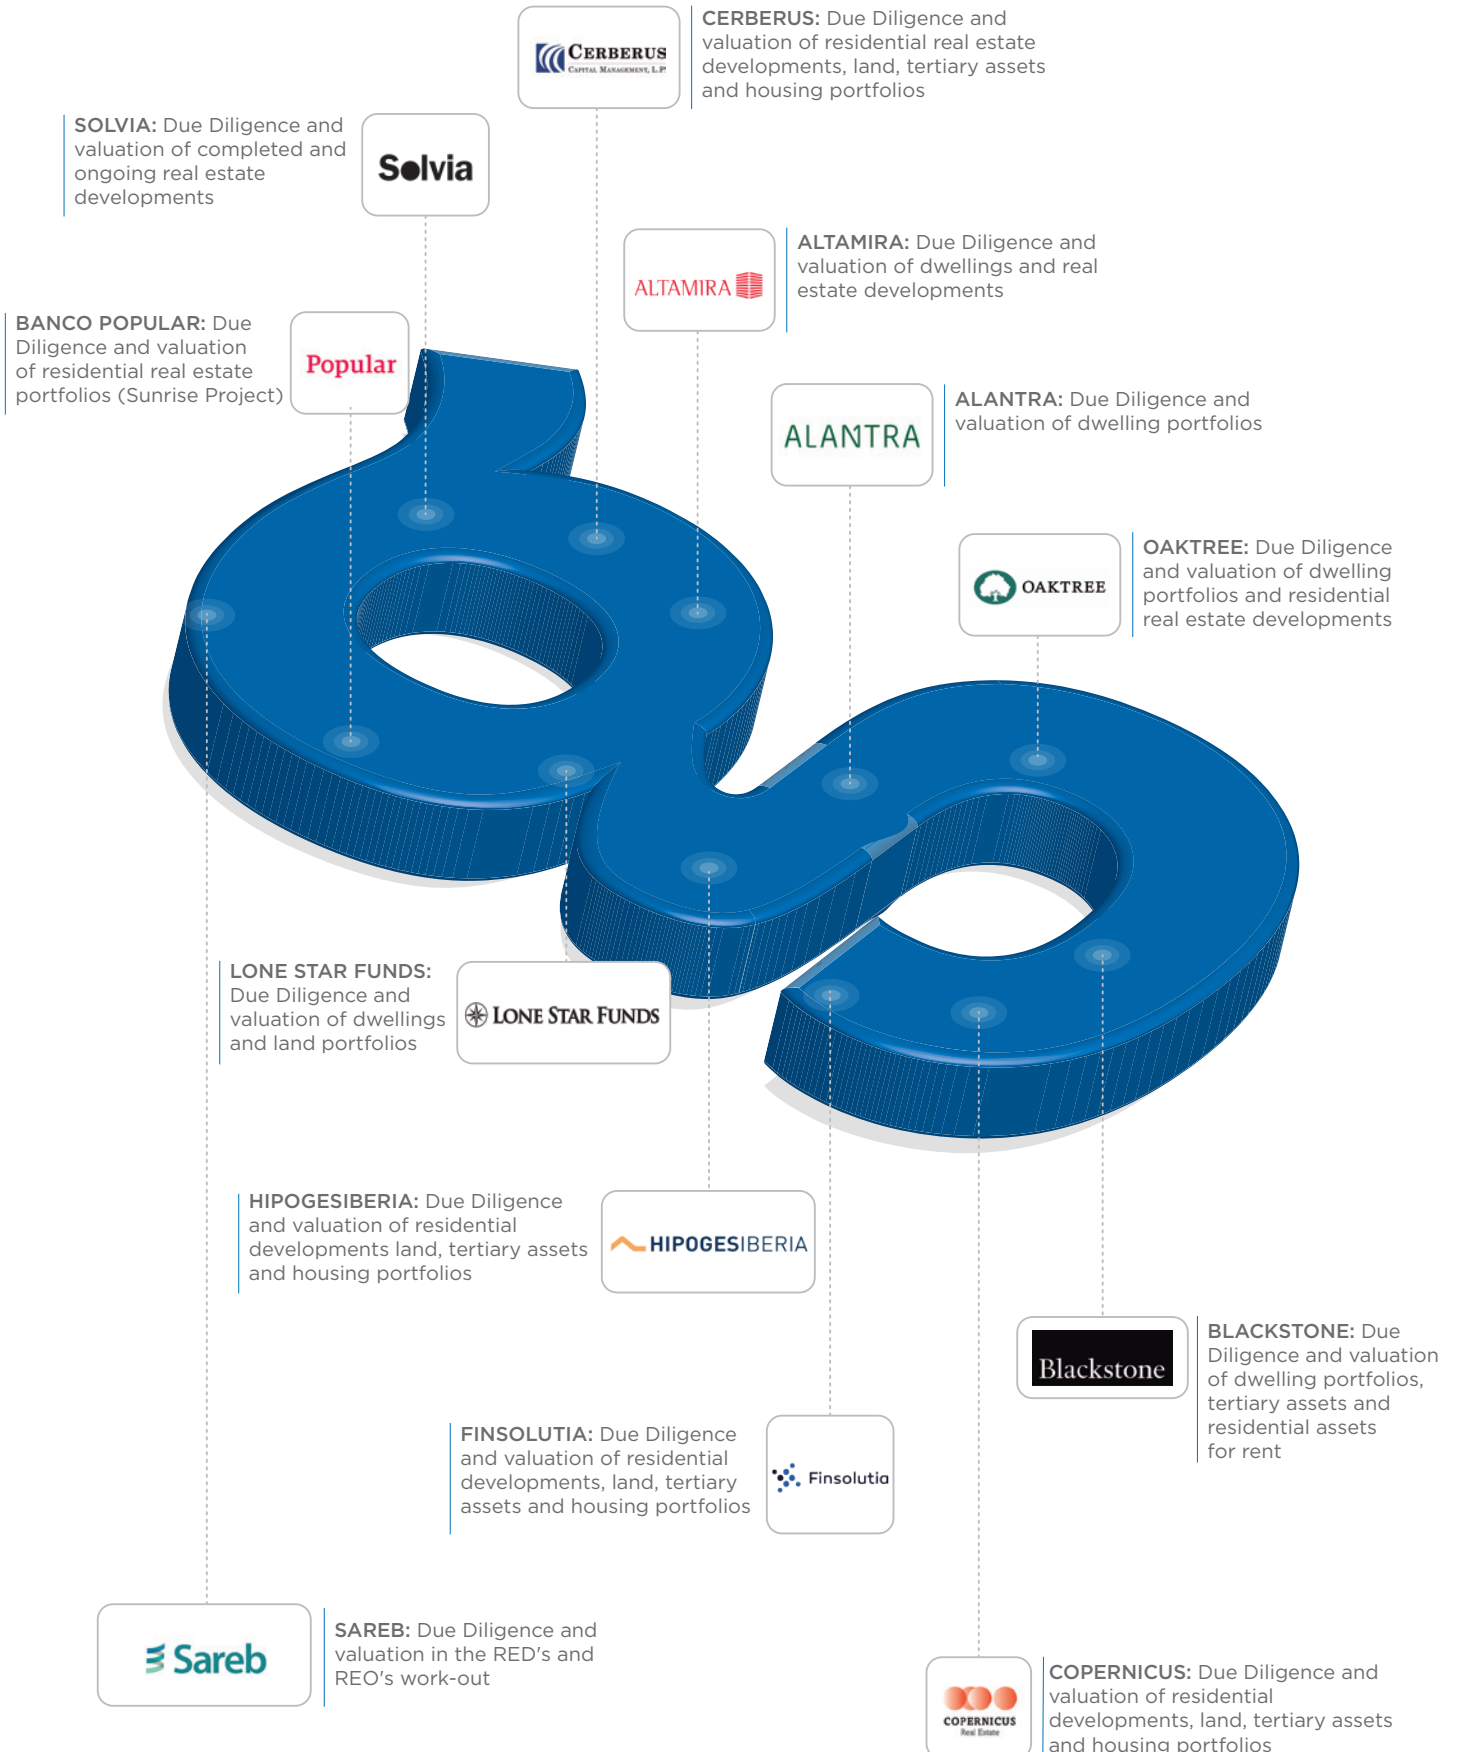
CERBERUS Capital Management, L.P.

CERBERUS: Due Diligence and valuation of residential real estate developments, land, tertiary assets and housing portfolios

SOLVIA: Due Diligence and valuation of completed and ongoing real estate developments

Solvia

ALTAMIRA

ALTAMIRA: Due Diligence and valuation of dwellings and real estate developments

BANCO POPULAR: Due Diligence and valuation of residential real estate portfolios (Sunrise Project)

Popular

ALANTRA

ALANTRA: Due Diligence and valuation of dwelling portfolios

OAKTREE

OAKTREE: Due Diligence and valuation of dwelling portfolios and residential real estate developments

LONE STAR FUNDS: Due Diligence and valuation of dwellings and land portfolios

LONE STAR FUNDS

HIPOGESIBERIA: Due Diligence and valuation of residential developments land, tertiary assets and housing portfolios

HIPOGESIBERIA

Blackstone

BLACKSTONE: Due Diligence and valuation of dwelling portfolios, tertiary assets and residential assets for rent

FINSOLUTIA: Due Diligence and valuation of residential developments, land, tertiary assets and housing portfolios

Finsolutia

Sareb

SAREB: Due Diligence and valuation in the RED's and REO's work-out

COPERNICUS Real Estate

COPERNICUS: Due Diligence and valuation of residential developments, land, tertiary assets and housing portfolios